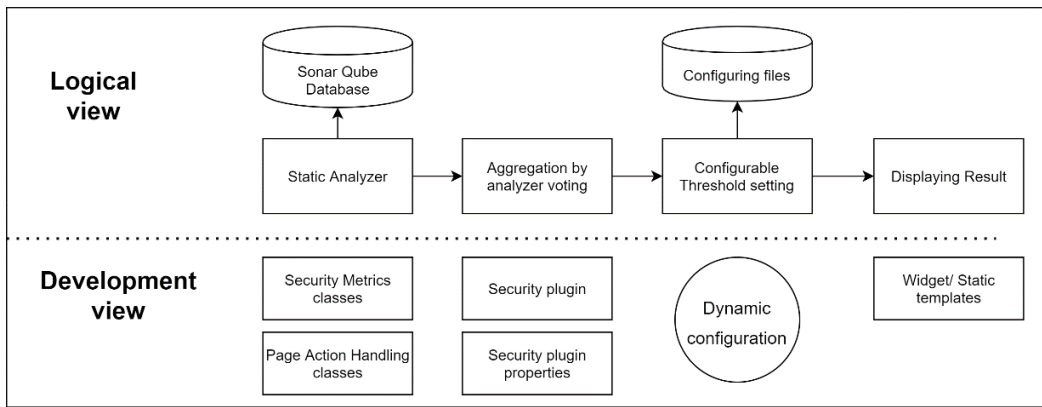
Logical view

Sonar Qube Database

Configuring files

Static Analyzer

Aggregation by analyzer voting

Configurable Threshold setting

Displaying Result

Development view

Security Metrics classes

Security plugin

Dynamic configuration

Widget/ Static templates

Page Action Handling classes

Security plugin properties